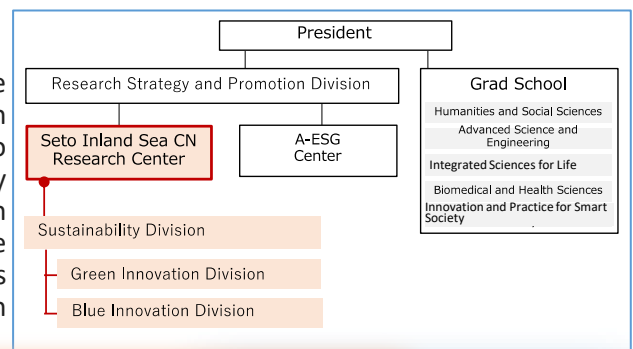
President

Research Strategy and Promotion Division

Grad School

Humanities and Social Sciences

Advanced Science and Engineering

Integrated Sciences for Life

Biomedical and Health Sciences

Innovation and Practice for Smart Society

Seto Inland Sea CN Research Center

A-ESG Center

Sustainability Division

Green Innovation Division

Blue Innovation Division